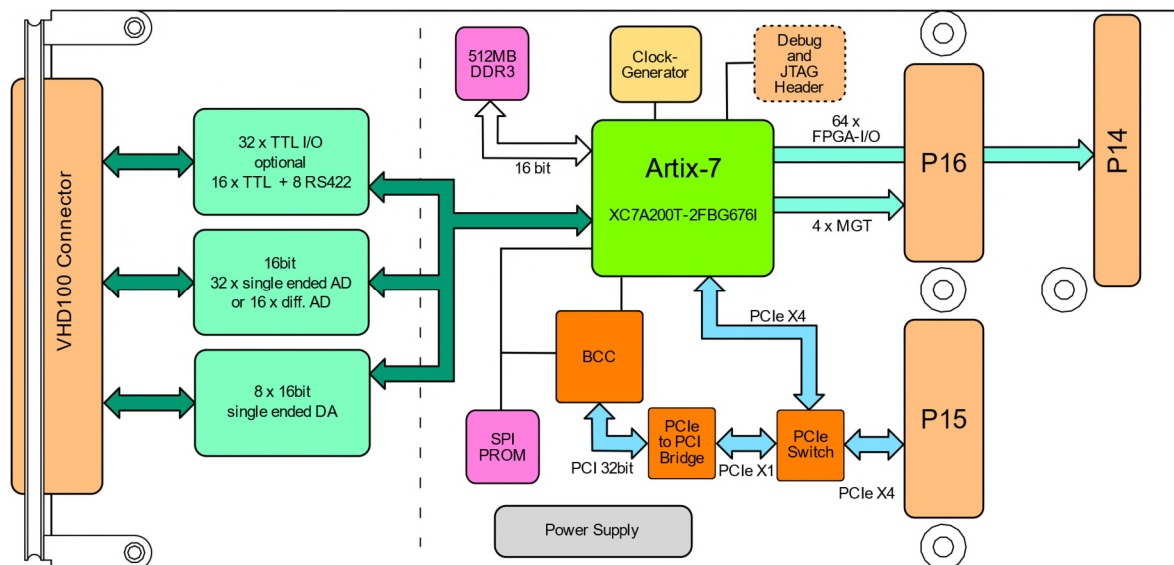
VHD100 Connector

32 x TTL I/O optional 16 x TTL + 8 RS422

16bit 32 x single ended AD or 16 x diff. AD

8 x 16bit single ended DA

512MB DDR3

16 bit

Clock-Generator

Debug and JTAG Header

Artix-7

XC7A200T-2FBG676I

64 x FPGA-I/O

4 x MGT

P16

P14

PCIe X4

BCC

SPI PROM

PCIe to PCI Bridge

PCIe Switch

P15

PCI 32bit

PCIe X1

PCIe X4

Power Supply